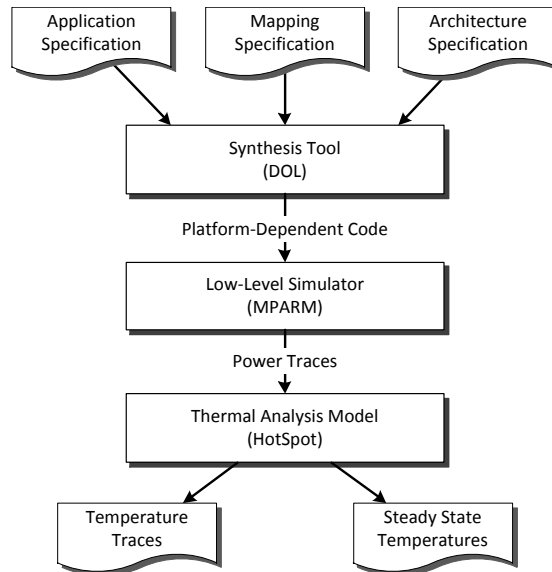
Application Specification

Mapping Specification

Architecture Specification

Synthesis Tool (DOL)

Platform-Dependent Code

Low-Level Simulator (MPARM)

Power Traces

Thermal Analysis Model (HotSpot)

Temperature Traces

Steady State Temperatures